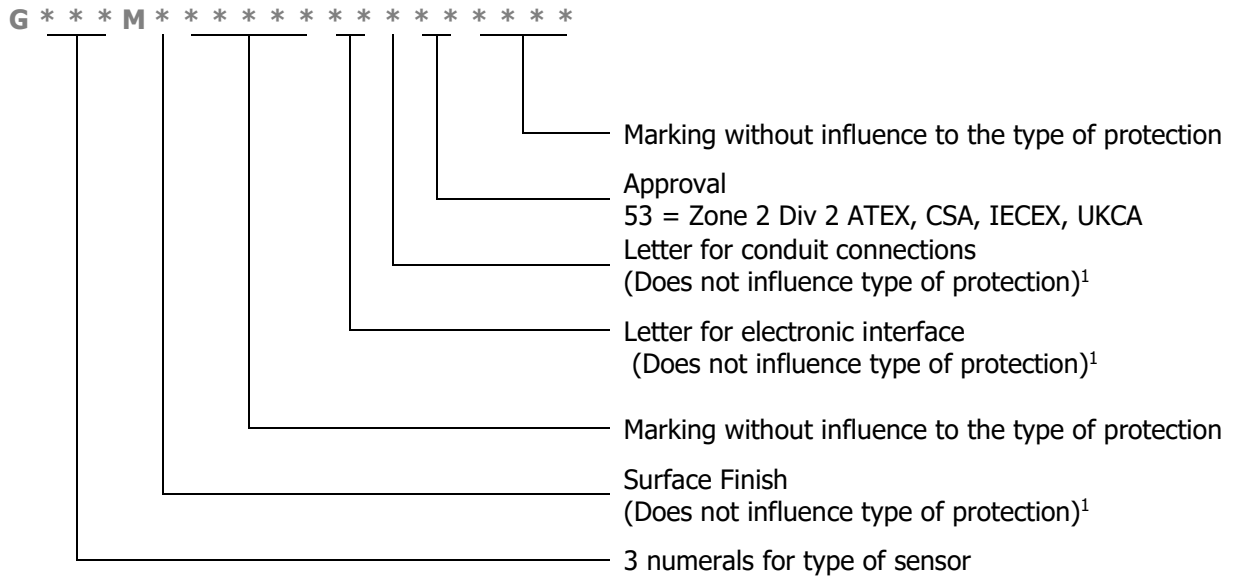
G * * * M * * * * * * * * * * * * * * *

Marking without influence to the type of protection

Approval
53 = Zone 2 Div 2 ATEX, CSA, IECEX, UKCA

Letter for conduit connections
(Does not influence type of protection)$^1$

Letter for electronic interface
(Does not influence type of protection)$^1$

Marking without influence to the type of protection

Surface Finish
(Does not influence type of protection)$^1$

3 numerals for type of sensor